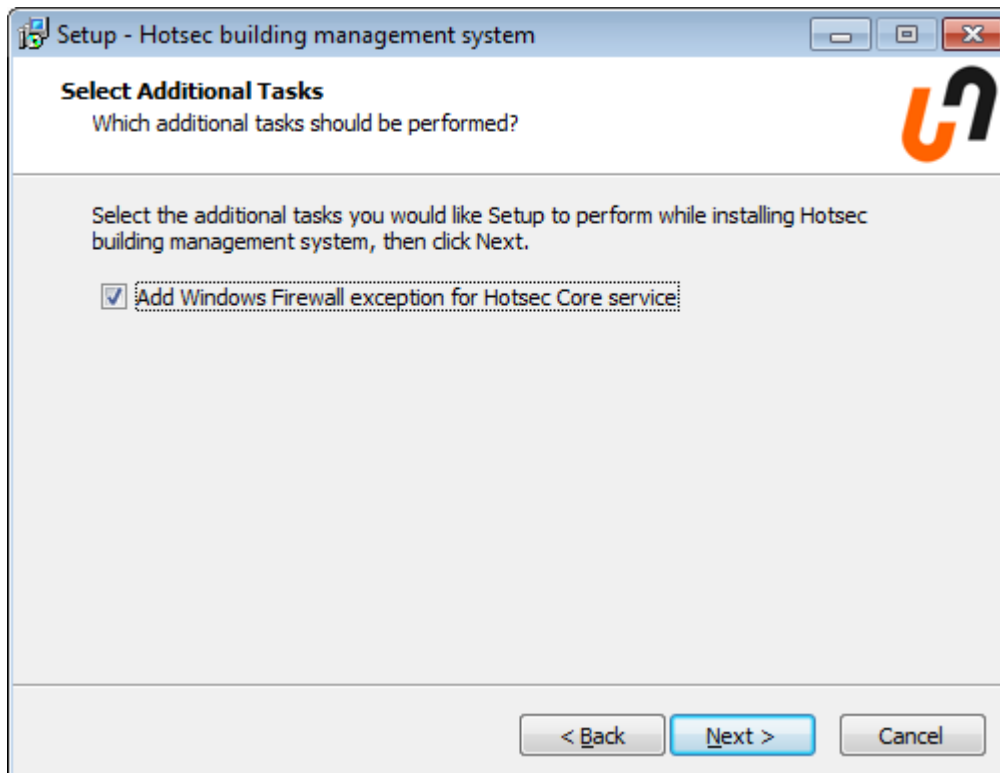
Setup - Hotsec building management system

Select Additional Tasks
Which additional tasks should be performed?

Select the additional tasks you would like Setup to perform while installing Hotsec building management system, then click Next.

☑ Add Windows Firewall exception for Hotsec Core service

< Back
Next >
Cancel